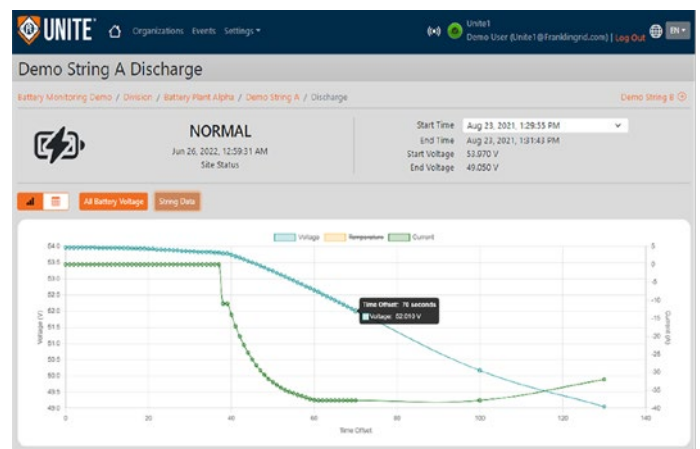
UNITE Organizations Events Settings ▾ Unite1 Demo User (Unite1@Franklingrid.com) | Log Out EN ▾

Demo String A Discharge

Battery Monitoring Demo / Division / Battery Plant Alpha / Demo String A / Discharge Demo String B

NORMAL
Jun 26, 2022, 12:59:31 AM
Site Status

Start Time Aug 23, 2021, 1:29:55 PM
End Time Aug 23, 2021, 1:31:43 PM
Start Voltage 53.970 V
End Voltage 49.050 V

All Battery Voltage String Data

Voltage Temperature Current

Time Offset: 76 seconds
Voltage: 52.093 V

| 54.0 | 53.5 | 53.0 | 52.5 | 52.0 | 51.5 | 51.0 | 50.5 | 50.0 | 49.5 | 49.0 |
|---|---|---|---|---|---|---|---|---|---|---|

Voltage (V)

5, 0, -5, -10, -15, -20, -25, -30, -35, -40

Current (A)

0 20 40 60 80 100 120 140

Time Offset